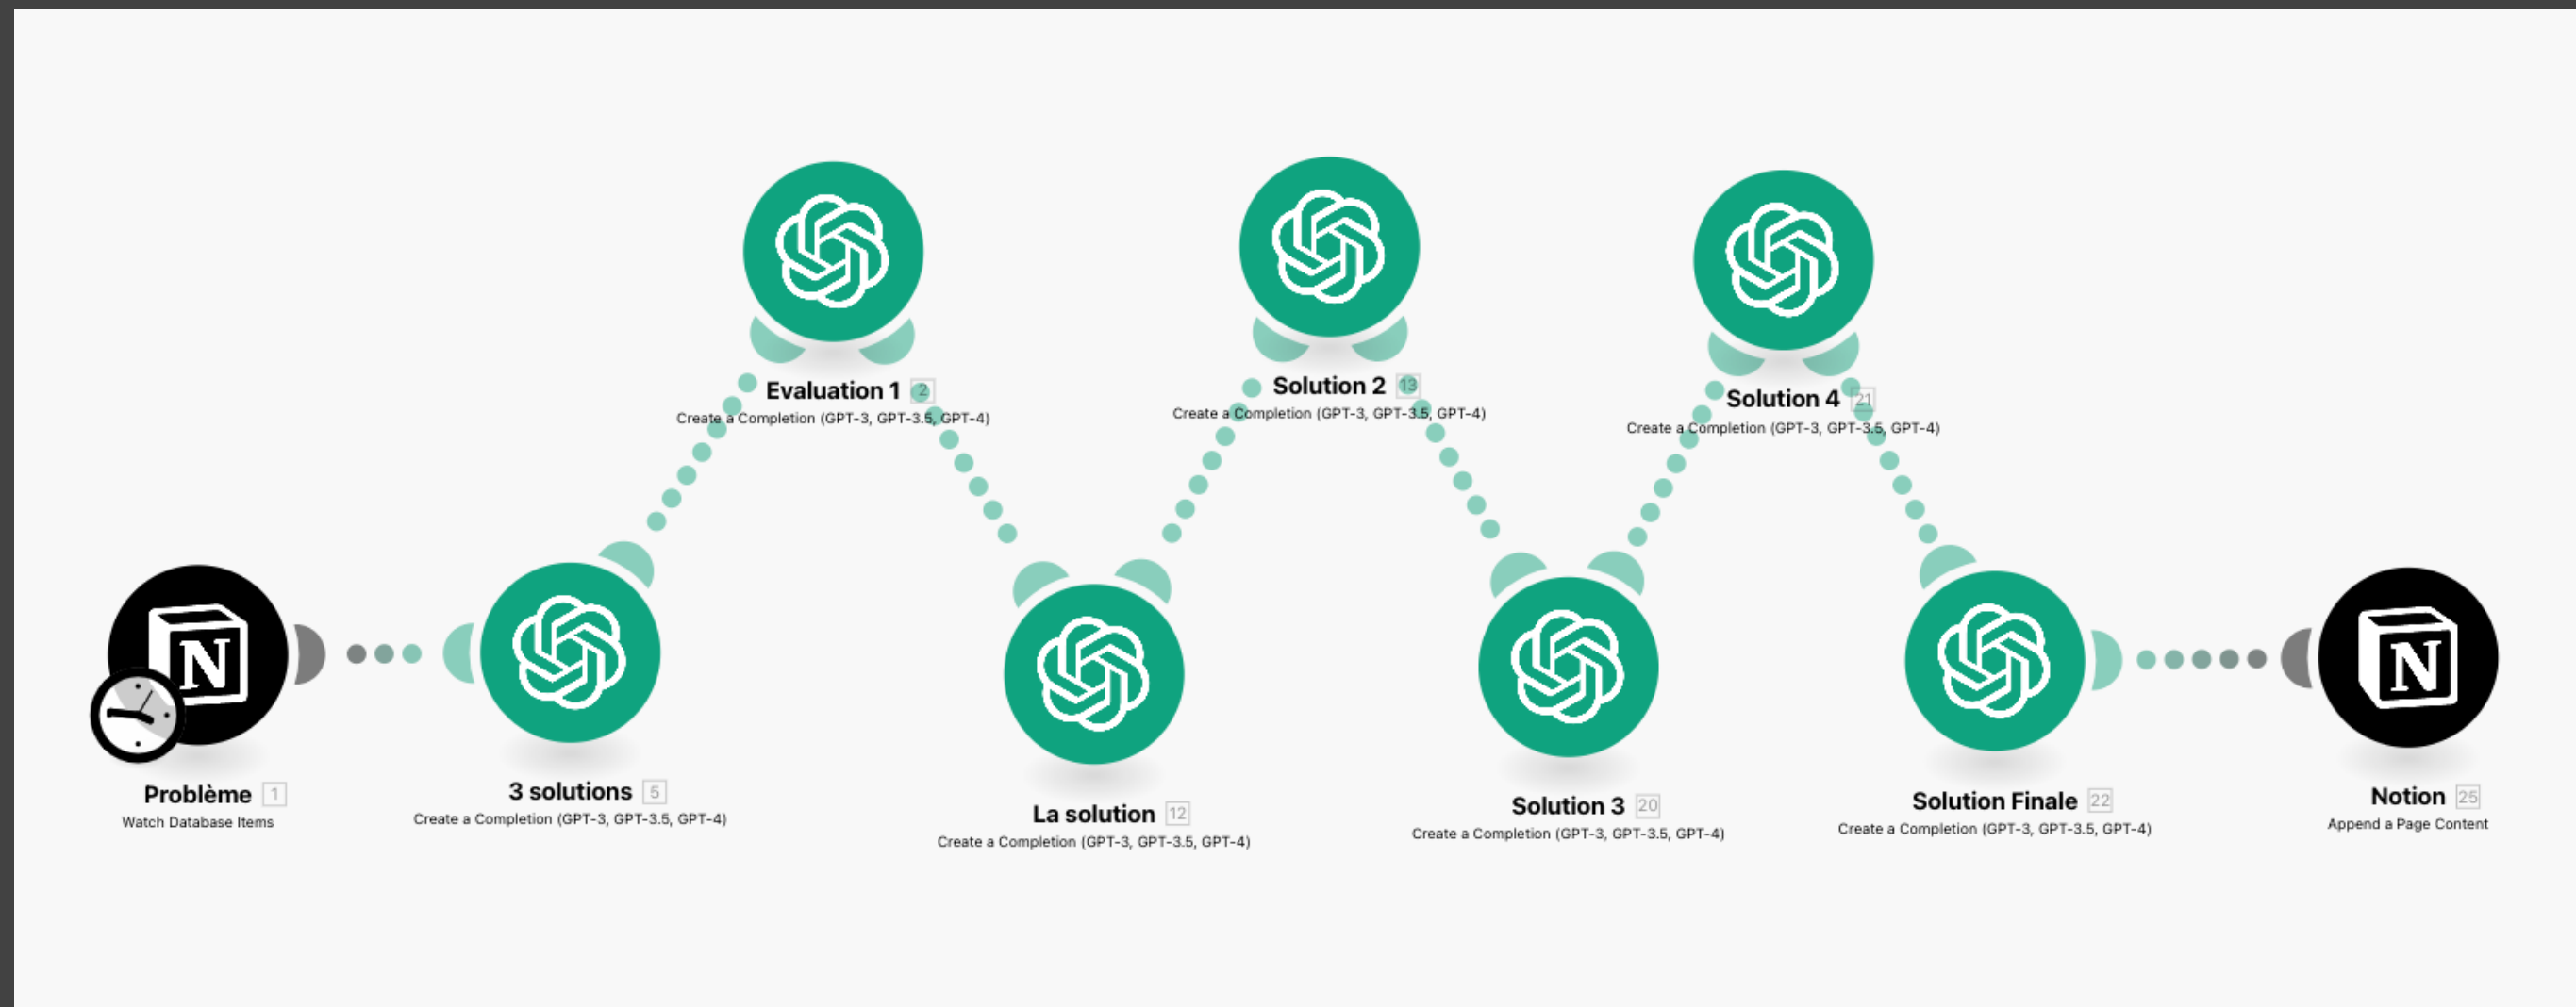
Evaluation 1 2
Create a Completion (GPT-3, GPT-3.5, GPT-4)

Solution 2 13
Create a Completion (GPT-3, GPT-3.5, GPT-4)

Solution 4 21
Create a Completion (GPT-3, GPT-3.5, GPT-4)

N

Problème 1
Watch Database Items

3 solutions 5
Create a Completion (GPT-3, GPT-3.5, GPT-4)

La solution 12
Create a Completion (GPT-3, GPT-3.5, GPT-4)

Solution 3 20
Create a Completion (GPT-3, GPT-3.5, GPT-4)

Solution Finale 22
Create a Completion (GPT-3, GPT-3.5, GPT-4)

N

Notion 25
Append a Page Content